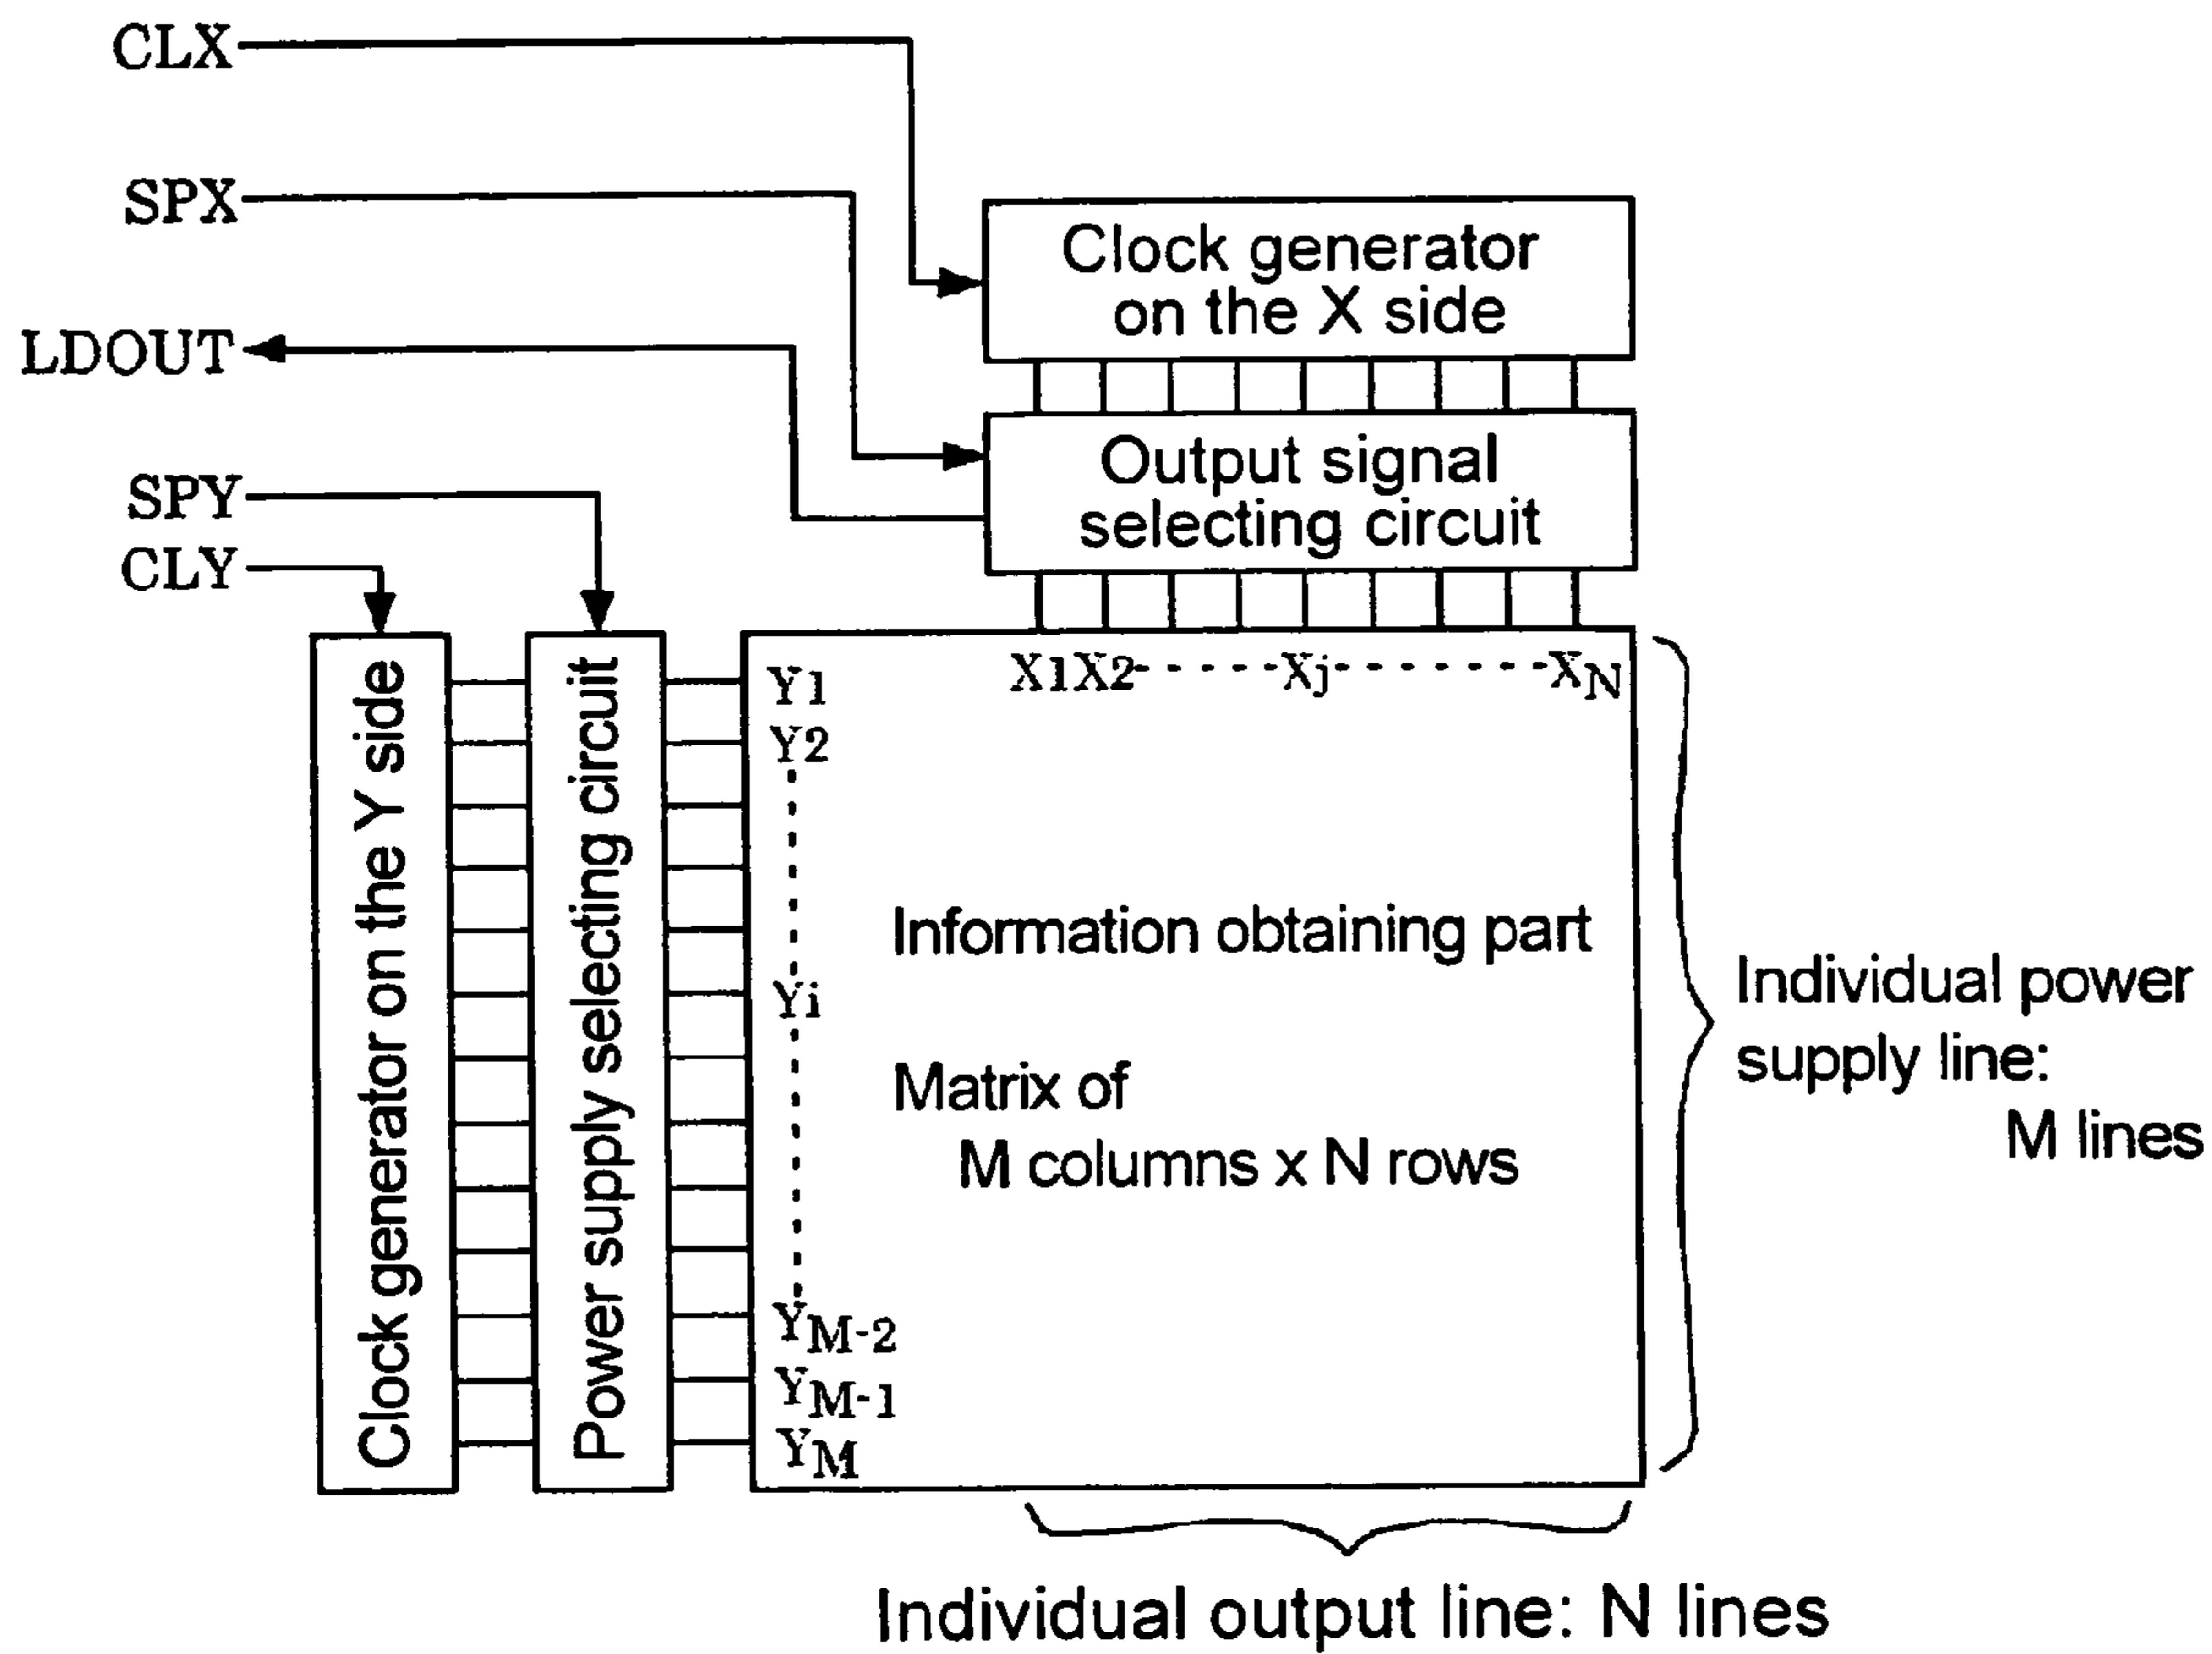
CLX

SPX

LDOUT

SPY

CLY

Clock generator on the X side

Output signal selecting circuit

Clock generator on the Y side

Power supply selecting circuit

$X1 X2 \cdots X_j \cdots X_N$

$Y1$
$Y2$
$Y_i$
$Y_{M-2}$
$Y_{M-1}$
$Y_M$

Information obtaining part

Matrix of M columns x N rows

Individual power supply line: M lines

Individual output line: N lines